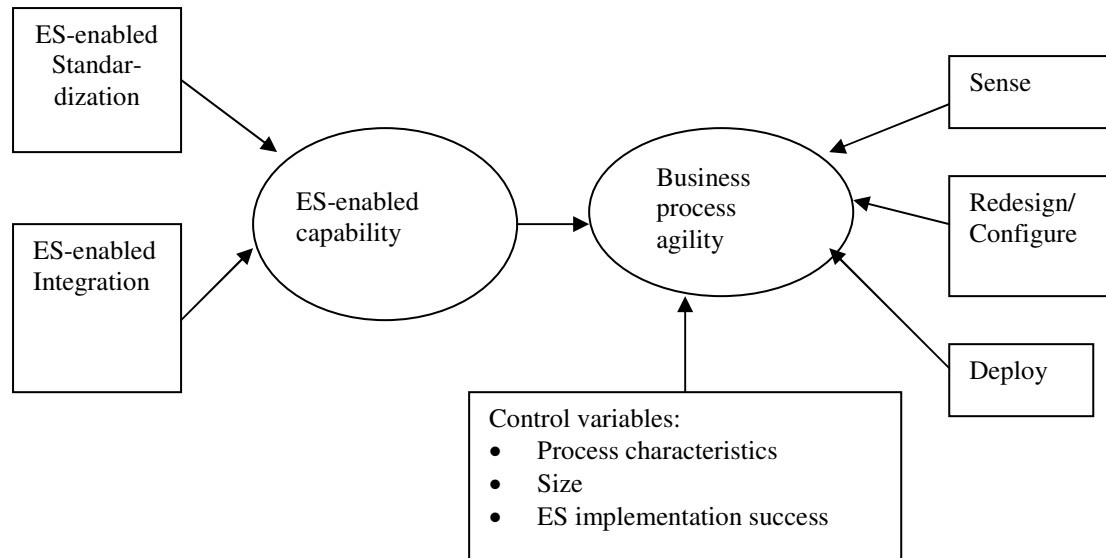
ES-enabled Standardization

ES-enabled Integration

ES-enabled capability

Business process agility

Sense

Redesign/ Configure

Deploy

Control variables:
- Process characteristics
- Size
- ES implementation success